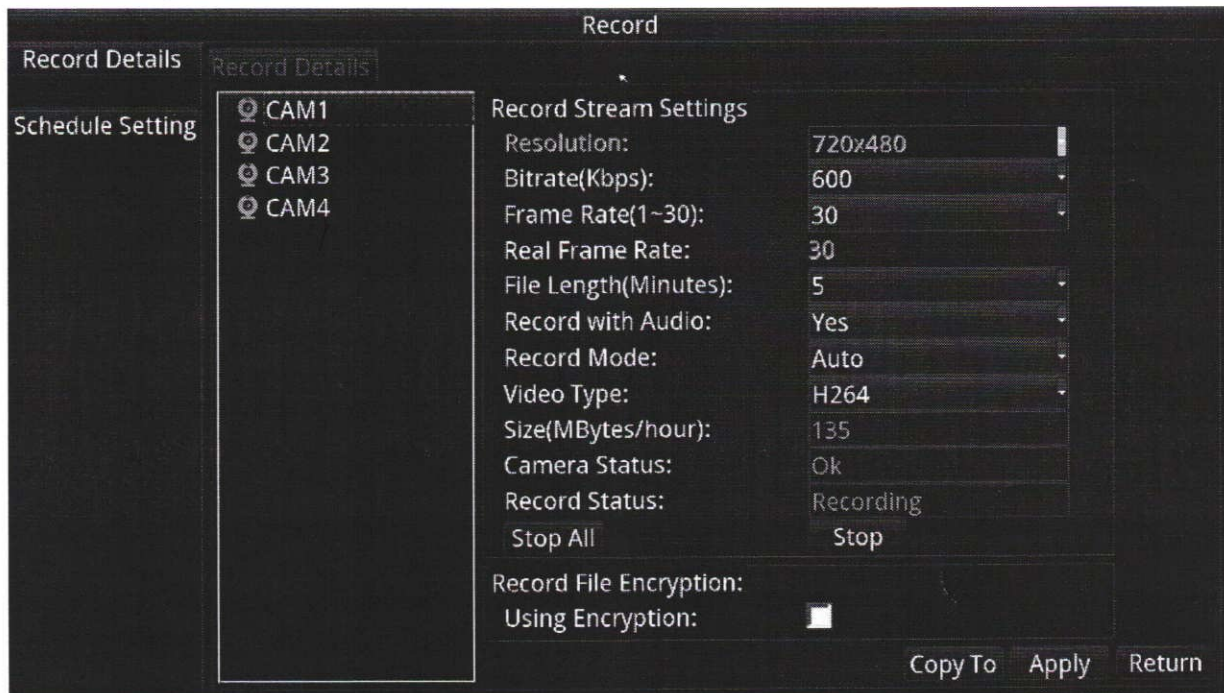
Record

Record Details

Record Details

Schedule Setting

CAM1
CAM2
CAM3
CAM4

Record Stream Settings

| | |
|---|---|
| Resolution: | 720x480 |
| Bitrate(Kbps): | 600 |
| Frame Rate(1~30): | 30 |
| Real Frame Rate: | 30 |
| File Length(Minutes): | 5 |
| Record with Audio: | Yes |
| Record Mode: | Auto |
| Video Type: | H264 |
| Size(MBytes/hour): | 135 |
| Camera Status: | Ok |
| Record Status: | Recording |

Stop All

Stop

Record File Encryption:

Using Encryption:

Copy To

Apply

Return